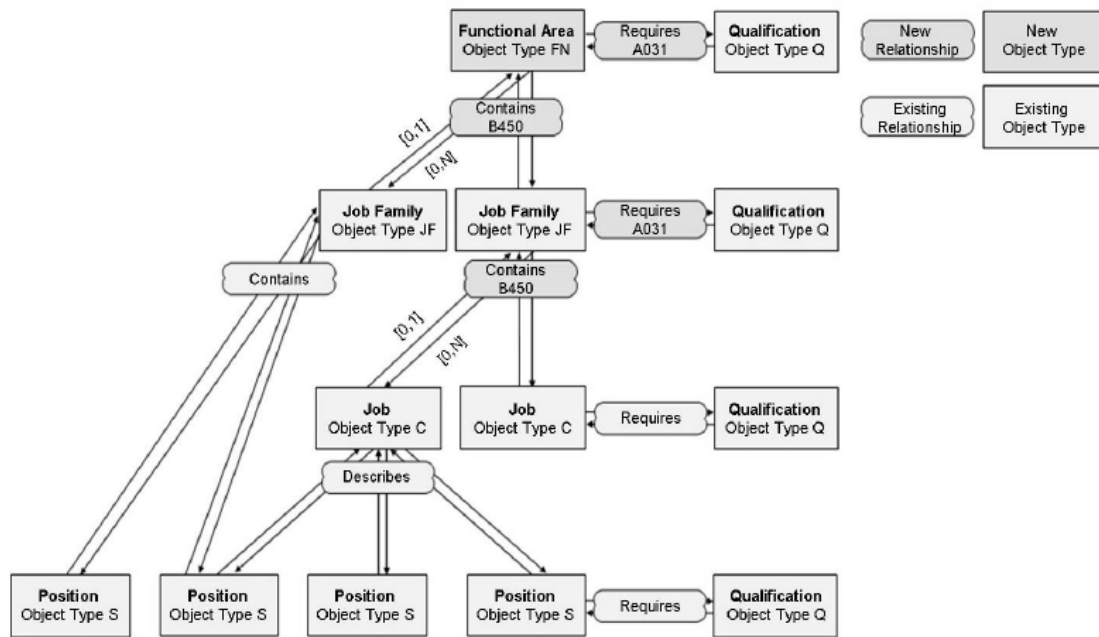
Functional Area
Object Type FN

Requires
A031

Qualification
Object Type Q

New
Relationship

New
Object Type

Existing
Relationship

Existing
Object Type

Contains
B450

[0,1]

[0,N]

Job Family
Object Type JF

Job Family
Object Type JF

Requires
A031

Qualification
Object Type Q

Contains

Contains
B450

[0,1]

[0,N]

Job
Object Type C

Job
Object Type C

Requires

Qualification
Object Type Q

Describes

Position
Object Type S

Position
Object Type S

Position
Object Type S

Position
Object Type S

Requires

Qualification
Object Type Q